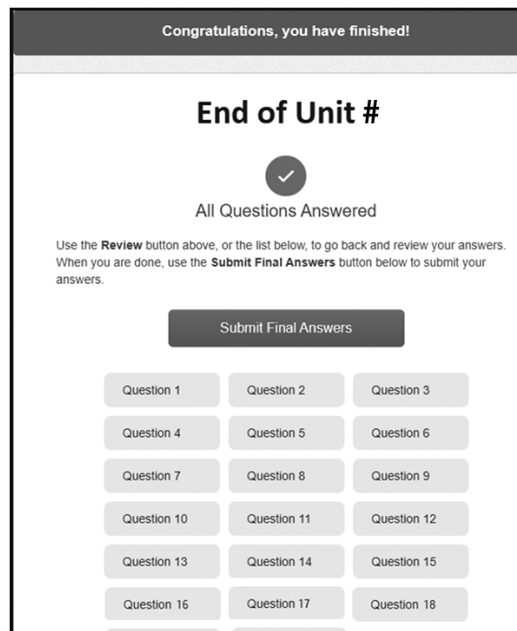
Congratulations, you have finished!

End of Unit #

All Questions Answered

Use the **Review** button above, or the list below, to go back and review your answers. When you are done, use the **Submit Final Answers** button below to submit your answers.

Submit Final Answers

Question 1
Question 2
Question 3
Question 4
Question 5
Question 6
Question 7
Question 8
Question 9
Question 10
Question 11
Question 12
Question 13
Question 14
Question 15
Question 16
Question 17
Question 18